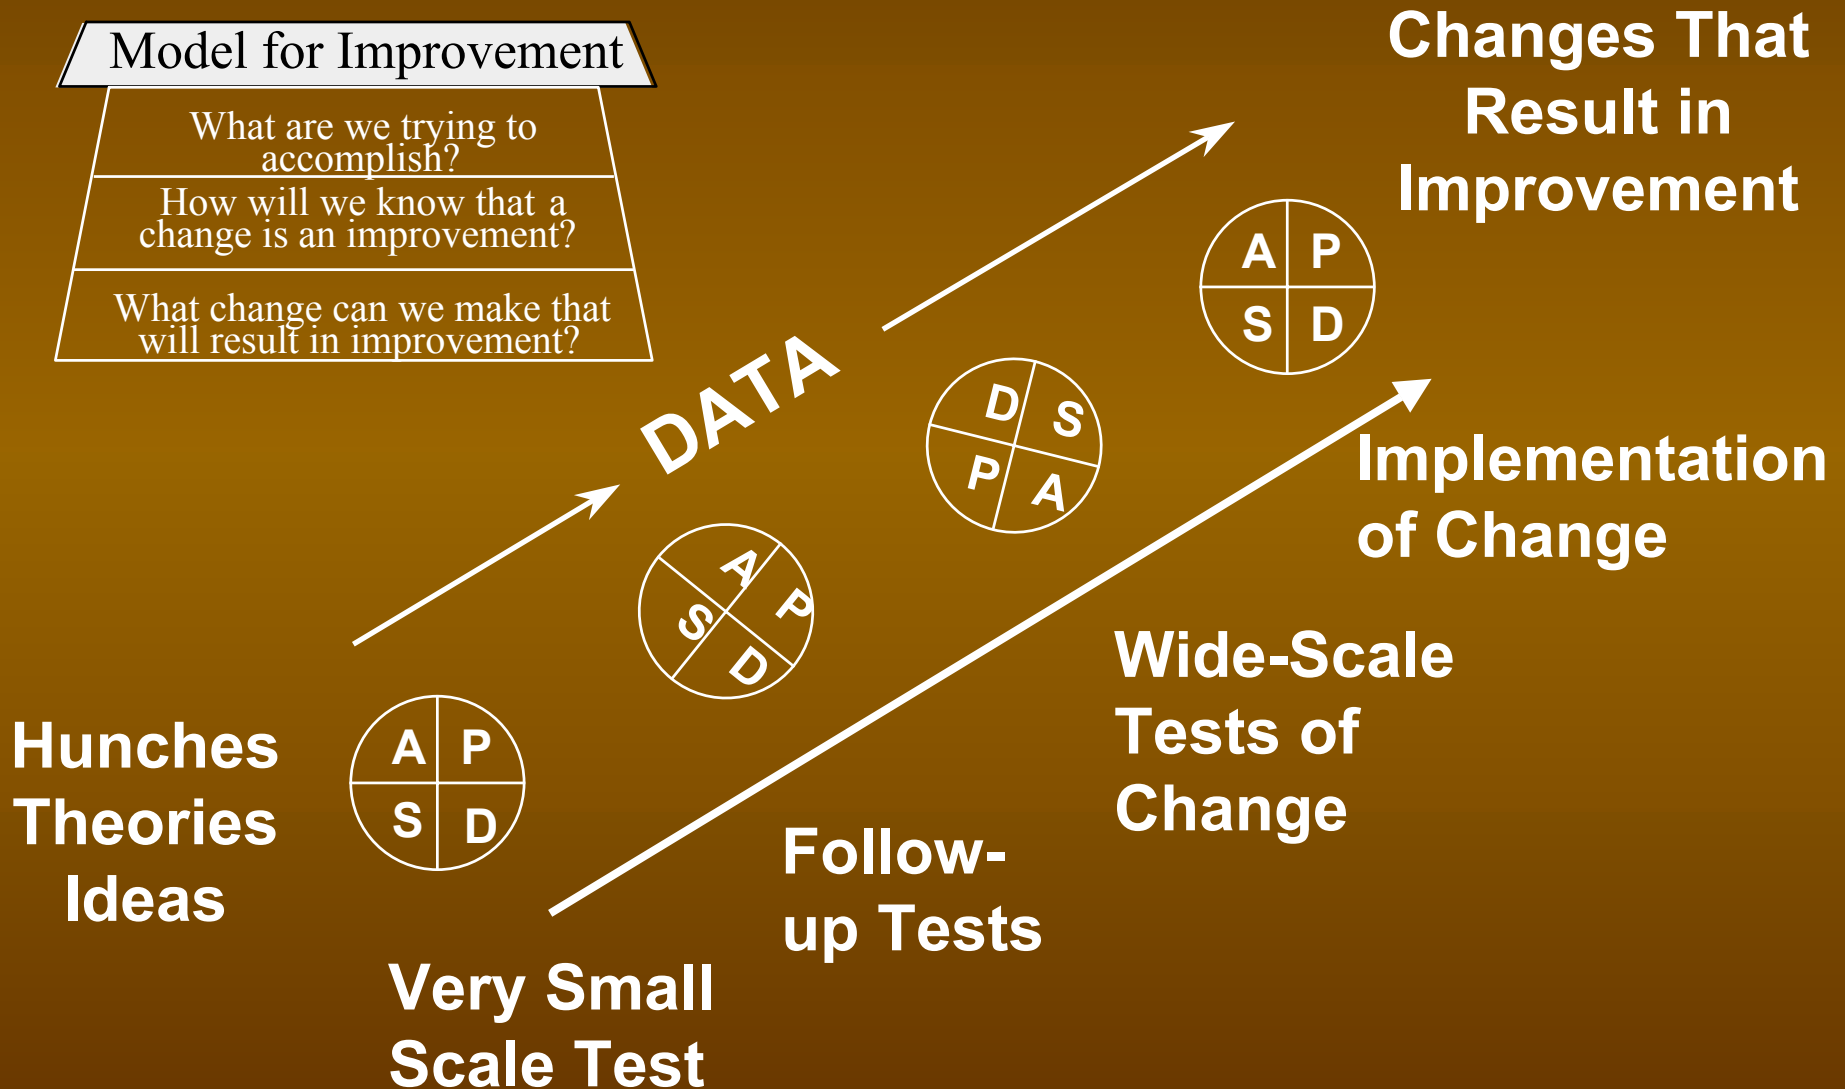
Model for Improvement

What are we trying to accomplish?

How will we know that a change is an improvement?

What change can we make that will result in improvement?

Changes That Result in Improvement

A P
S D

DATA

D S
P A

A P
S D

Implementation of Change

Wide-Scale Tests of Change

A P
S D

Hunches Theories Ideas

Follow-up Tests

Very Small Scale Test